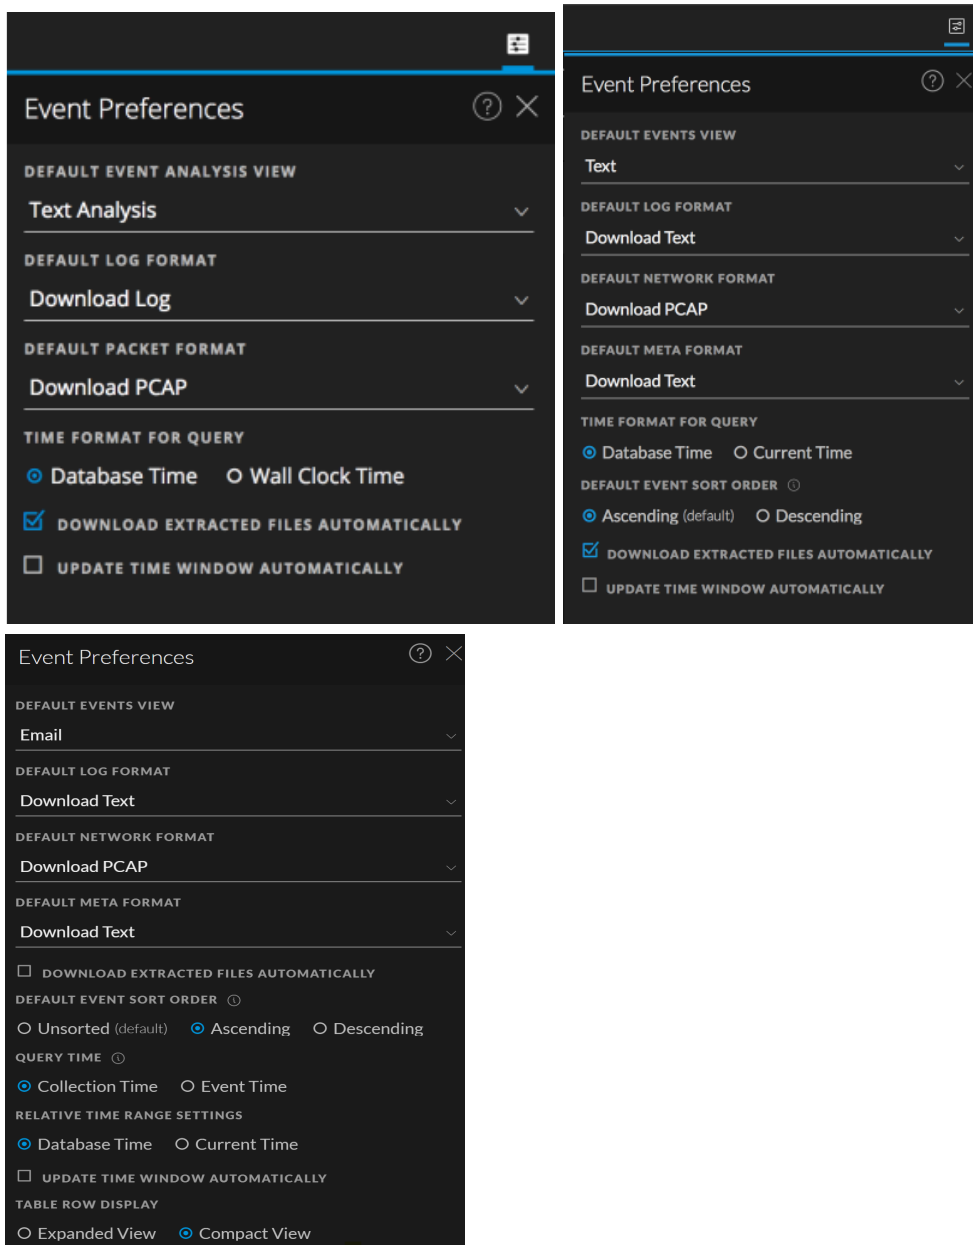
Event Preferences

DEFAULT EVENT ANALYSIS VIEW
Text Analysis

DEFAULT LOG FORMAT
Download Log

DEFAULT PACKET FORMAT
Download PCAP

TIME FORMAT FOR QUERY
Database Time Wall Clock Time

DOWNLOAD EXTRACTED FILES AUTOMATICALLY

UPDATE TIME WINDOW AUTOMATICALLY

Event Preferences

DEFAULT EVENTS VIEW
Text

DEFAULT LOG FORMAT
Download Text

DEFAULT NETWORK FORMAT
Download PCAP

DEFAULT META FORMAT
Download Text

TIME FORMAT FOR QUERY
Database Time Current Time

DEFAULT EVENT SORT ORDER
Ascending (default) Descending

DOWNLOAD EXTRACTED FILES AUTOMATICALLY

UPDATE TIME WINDOW AUTOMATICALLY

Event Preferences

DEFAULT EVENTS VIEW
Email

DEFAULT LOG FORMAT
Download Text

DEFAULT NETWORK FORMAT
Download PCAP

DEFAULT META FORMAT
Download Text

DOWNLOAD EXTRACTED FILES AUTOMATICALLY

DEFAULT EVENT SORT ORDER
Unsorted (default) Ascending Descending

QUERY TIME
Collection Time Event Time

RELATIVE TIME RANGE SETTINGS
Database Time Current Time

UPDATE TIME WINDOW AUTOMATICALLY

TABLE ROW DISPLAY
Expanded View Compact View